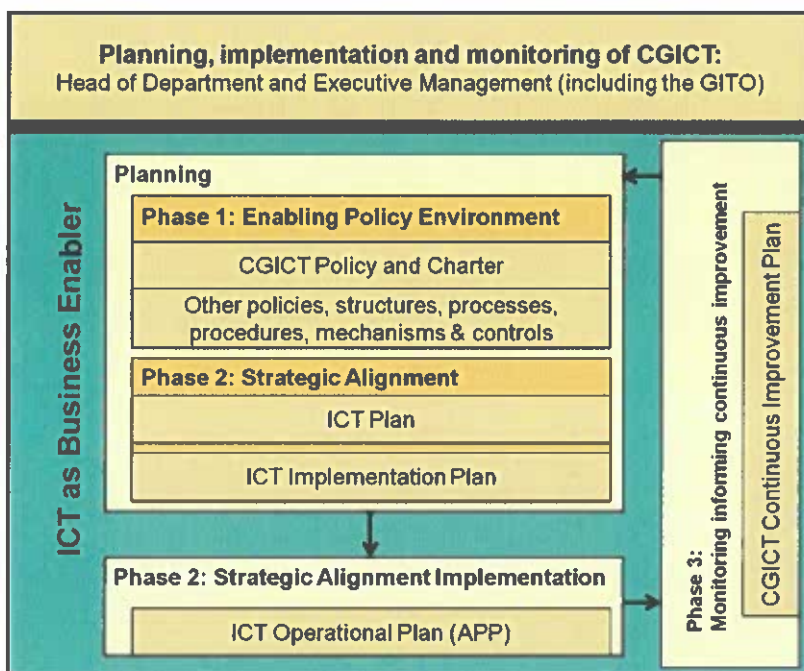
Planning, implementation and monitoring of CGICT:
Head of Department and Executive Management (including the GITO)

ICT as Business Enabler

Planning

Phase 1: Enabling Policy Environment

CGICT Policy and Charter

Other policies, structures, processes, procedures, mechanisms & controls

Phase 2: Strategic Alignment

ICT Plan

ICT Implementation Plan

Phase 2: Strategic Alignment Implementation

ICT Operational Plan (APP)

Phase 3: Monitoring informing continuous improvement

CGICT Continuous Improvement Plan